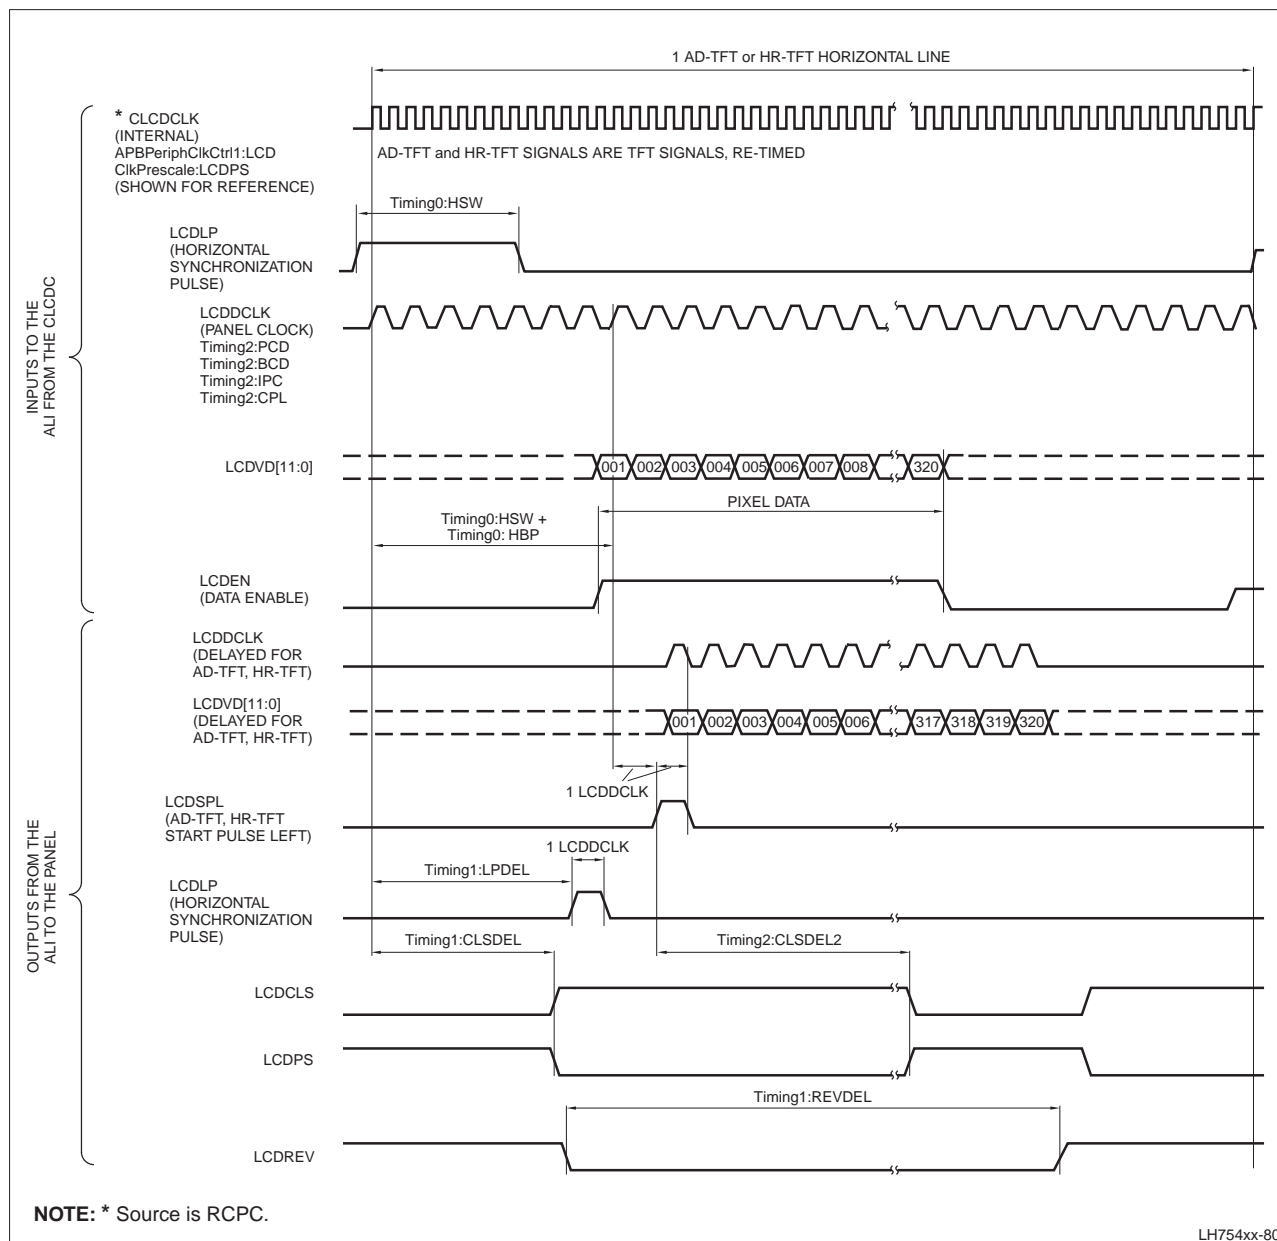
1 AD-TFT or HR-TFT HORIZONTAL LINE

* CLCDCLK (INTERNAL) APBPeriphClkCtrl1:LCD ClkPrescale:LCDPS (SHOWN FOR REFERENCE)

AD-TFT and HR-TFT SIGNALS ARE TFT SIGNALS, RE-TIMED

Timing0:HSW

LCDLP (HORIZONTAL SYNCHRONIZATION PULSE)

INPUTS TO THE ALI FROM THE CLCDC

LCDDCLK (PANEL CLOCK) Timing2:PCD Timing2:BCD Timing2:IPC Timing2:CPL

LCDVD[11:0]

001 002 003 004 005 006 007 008 320

PIXEL DATA

Timing0:HSW + Timing0: HBP

LCDEN (DATA ENABLE)

LCDDCLK (DELAYED FOR AD-TFT, HR-TFT)

LCDVD[11:0] (DELAYED FOR AD-TFT, HR-TFT)

001 002 003 004 005 006 317 318 319 320

1 LCDDCLK

LCDSPL (AD-TFT, HR-TFT START PULSE LEFT)

1 LCDDCLK

Timing1:LPDEL

LCDLP (HORIZONTAL SYNCHRONIZATION PULSE)

OUTPUTS FROM THE ALI TO THE PANEL

Timing1:CLSDEL

Timing2:CLSDEL2

LCDCLS

LCDPS

Timing1:REVDEL

LCDREV

NOTE: * Source is RCPC.

LH754xx-80